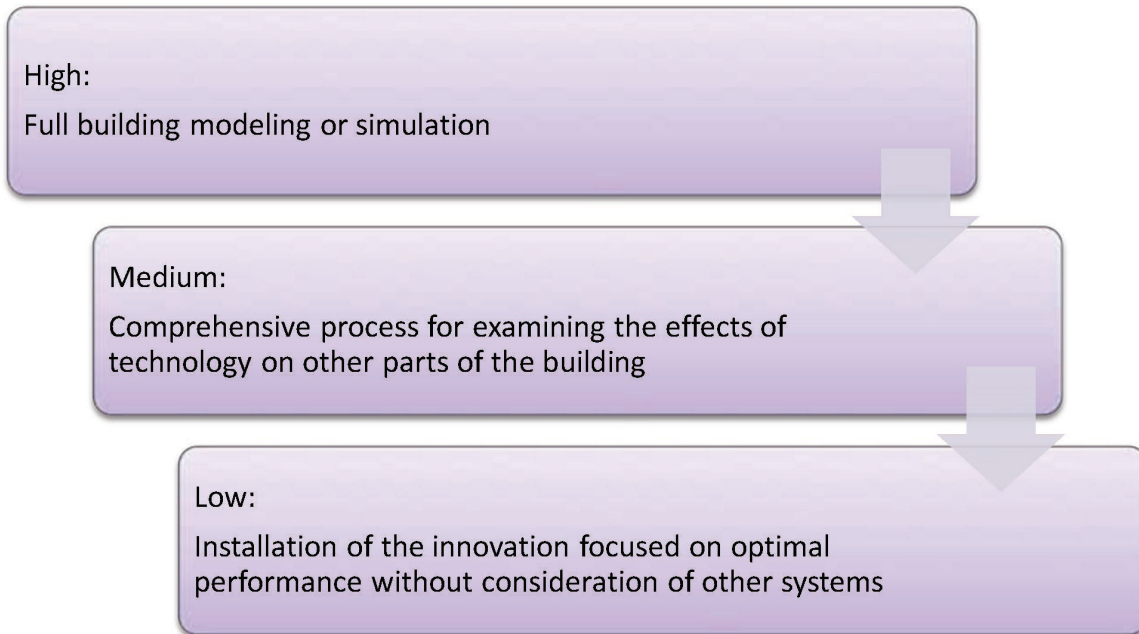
High:

Full building modeling or simulation

Medium:

Comprehensive process for examining the effects of technology on other parts of the building

Low:

Installation of the innovation focused on optimal performance without consideration of other systems